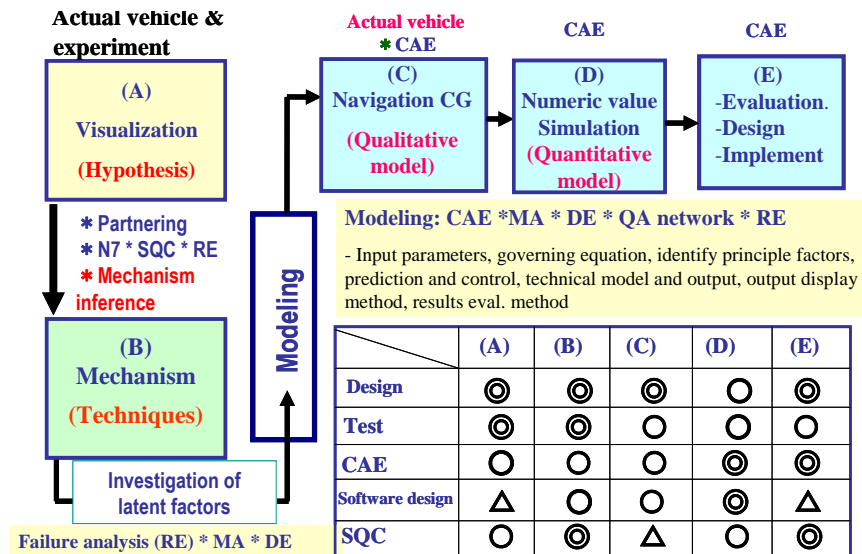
Actual vehicle & experiment

(A)
Visualization
(Hypothesis)

✱ Partnering
✱ N7 * SQC * RE
✱ Mechanism inference

(B)
Mechanism
(Techniques)

Investigation of latent factors

Failure analysis (RE) * MA * DE

Modeling

Actual vehicle
✱ CAE

(C)
Navigation CG
(Qualitative model)

CAE

(D)
Numeric value Simulation
(Quantitative model)

CAE

(E)
-Evaluation.
-Design
-Implement

Modeling: CAE *MA * DE * QA network * RE

- Input parameters, governing equation, identify principle factors, prediction and control, technical model and output, output display method, results eval. method

| | (A) | (B) | (C) | (D) | (E) |
|---|---|---|---|---|---|
| Design | ◎ | ◎ | ◎ | ○ | ◎ |
| Test | ◎ | ◎ | ○ | ○ | ○ |
| CAE | ○ | ○ | ○ | ◎ | ◎ |
| Software design | △ | ○ | ○ | ◎ | △ |
| SQC | ○ | ◎ | △ | ○ | ◎ |